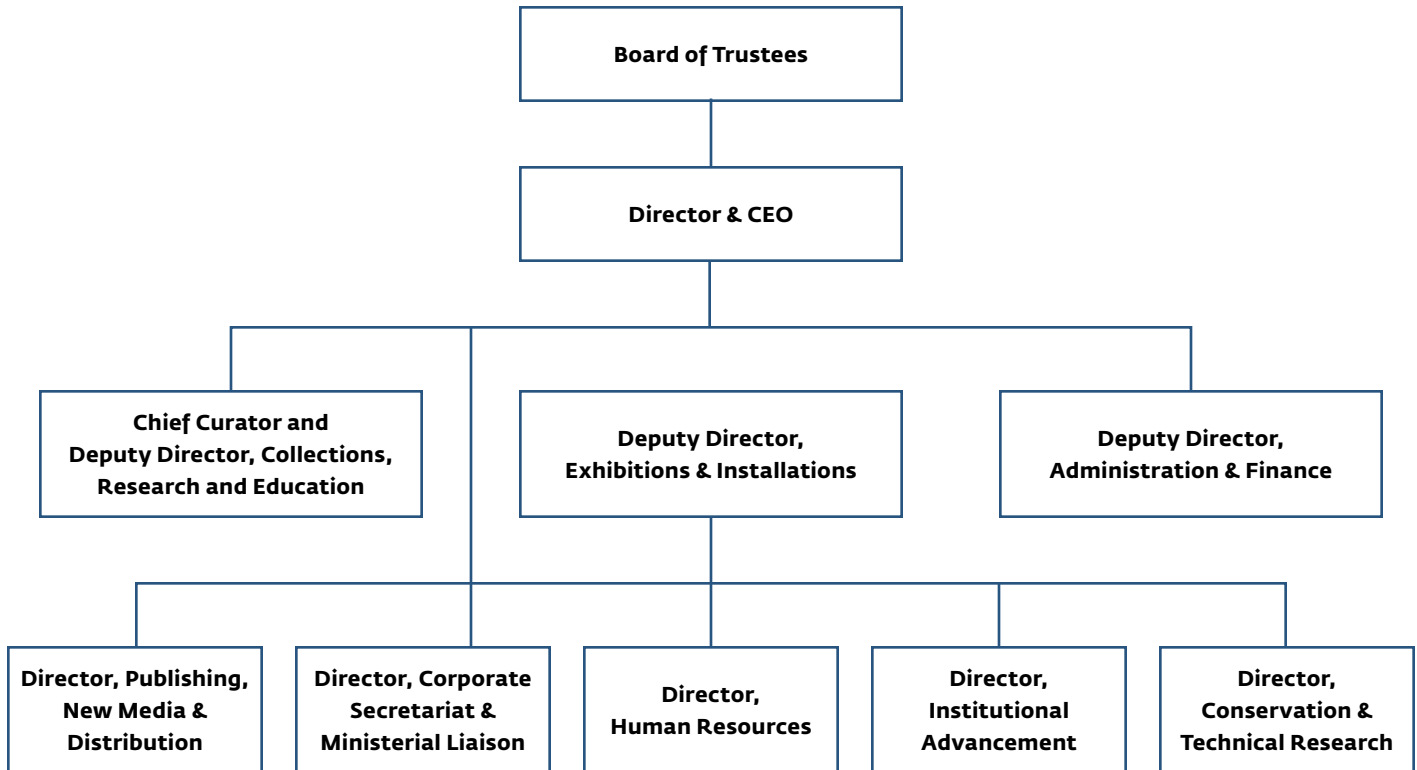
Board of Trustees

Director & CEO

Chief Curator and Deputy Director, Collections, Research and Education

Deputy Director, Exhibitions & Installations

Deputy Director, Administration & Finance

Director, Publishing, New Media & Distribution

Director, Corporate Secretariat & Ministerial Liaison

Director, Human Resources

Director, Institutional Advancement

Director, Conservation & Technical Research